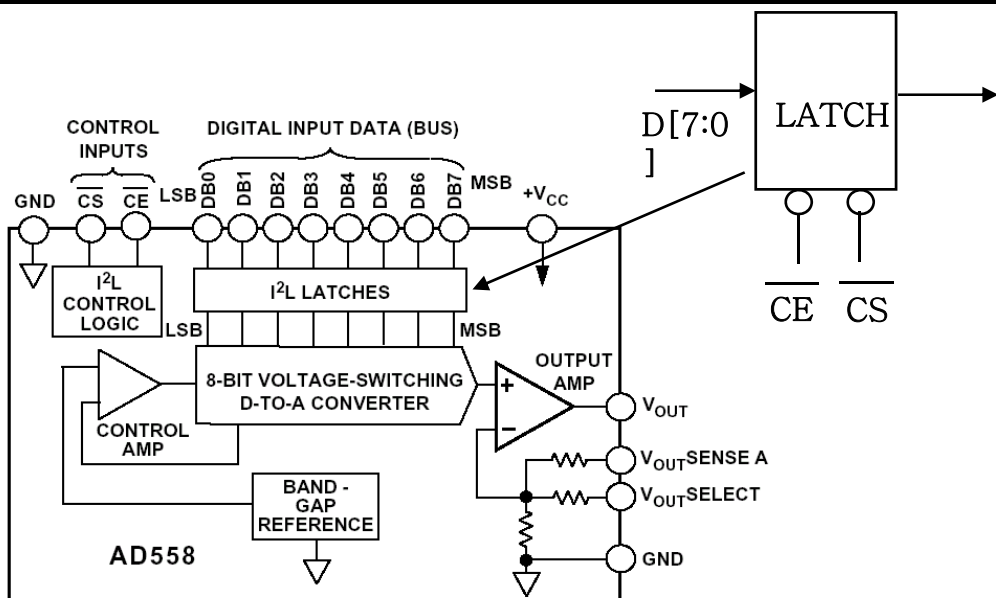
D[7:0
]

LATCH

$\overline{CE}$ $\overline{CS}$

CONTROL INPUTS

DIGITAL INPUT DATA (BUS)

GND

$\overline{CS}$ $\overline{CE}$

LSB DB0 DB1 DB2 DB3 DB4 DB5 DB6 DB7 MSB

$+V_{CC}$

$I^2L$ CONTROL LOGIC

$I^2L$ LATCHES

LSB

MSB

8-BIT VOLTAGE-SWITCHING D-TO-A CONVERTER

CONTROL AMP

OUTPUT AMP

+

–

$V_{OUT}$

$V_{OUT}$SENSE A

$V_{OUT}$SELECT

BAND - GAP REFERENCE

AD558

GND